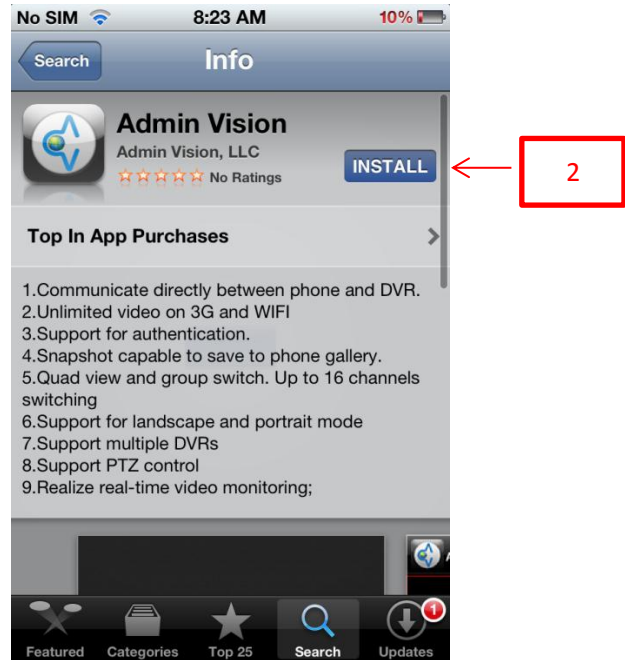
No SIM 8:23 AM 10%

Search Info

Admin Vision
Admin Vision, LLC
No Ratings
INSTALL

2

Top In App Purchases

1.Communicate directly between phone and DVR.
2.Unlimited video on 3G and WIFI
3.Support for authentication.
4.Snapshot capable to save to phone gallery.
5.Quad view and group switch. Up to 16 channels switching
6.Support for landscape and portrait mode
7.Support multiple DVRs
8.Support PTZ control
9.Realize real-time video monitoring;

Featured Categories Top 25 Search 1 Updates